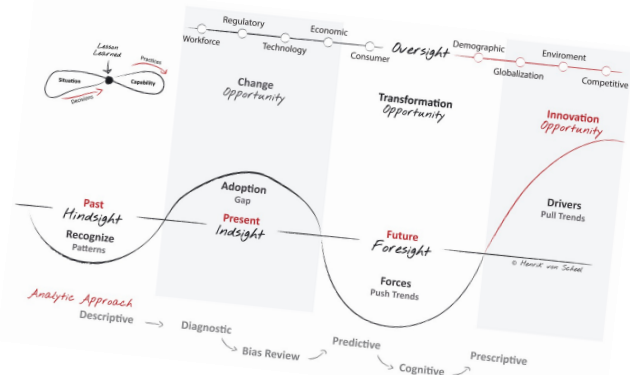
Lesson Learned
Practices
Situation
Capability
Decisions

Workforce
Regulatory
Technology
Economic
Consumer
Oversight
Demographic
Globalization
Enviroment
Competitive

Change
Opportunity

Transformation
Opportunity

Innovation
Opportunity

Past
Hindsight
Recognize
Patterns

Adoption
Gap
Present
Indsight

Future
Foresight
Forces
Push Trends

Drivers
Pull Trends

© Henrik von Scheel

Analytic Approach
Descriptive
Diagnostic
Bias Review
Predictive
Cognitive
Prescriptive